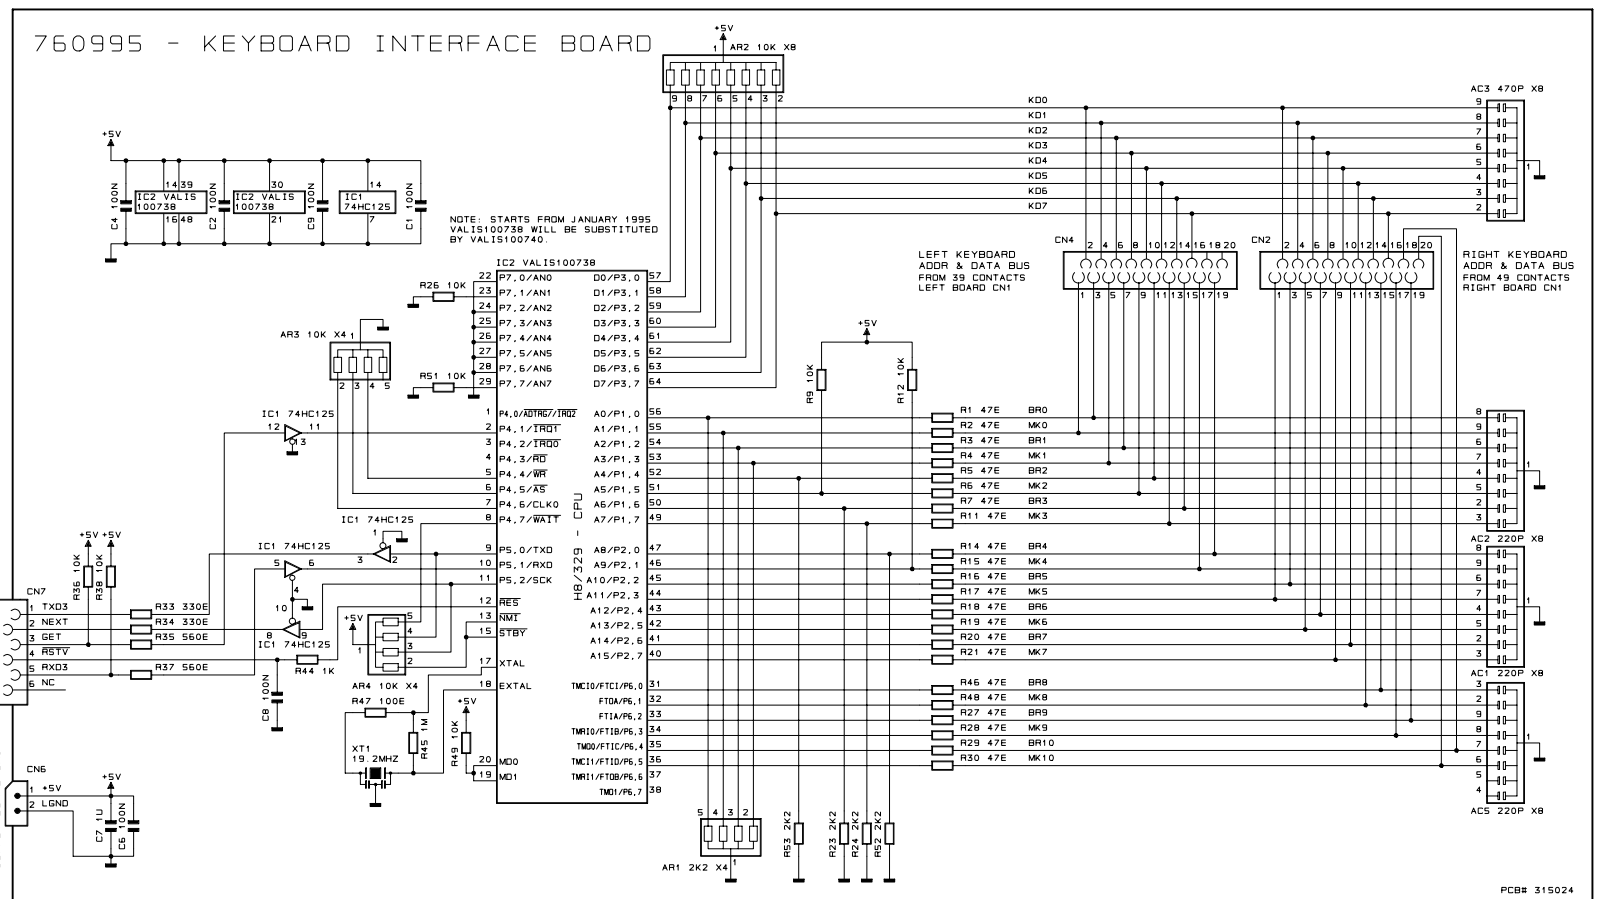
760995 - KEYBOARD INTERFACE BOARD

+5V
1 AR2 10K X8
9 8 7 6 5 4 3 2

KD0
KD1
KD2
KD3
KD4
KD5
KD6
KD7

AC3 470P X8
9
8
7
6
5
4
3
2
1

+5V
C4 100N
IC2 VALIS 100738
14 39
16 48
C2 100N
IC2 VALIS 100738
30
21
C9 100N
IC1 74HC125
14
7
C1 100N

NOTE: STARTS FROM JANUARY 1995 VALIS100738 WILL BE SUBSTITUTED BY VALIS100740.

CN4
2 4 6 8 10 12 14 16 18 20
1 3 5 7 9 11 13 15 17 19

CN2
2 4 6 8 10 12 14 16 18 20
1 3 5 7 9 11 13 15 17 19

LEFT KEYBOARD
ADDR & DATA BUS
FROM 39 CONTACTS
LEFT BOARD CN1

RIGHT KEYBOARD
ADDR & DATA BUS
FROM 49 CONTACTS
RIGHT BOARD CN1

IC2 VALIS100738
R26 10K
AR3 10K X4
2 3 4 5
1
R51 10K
22 P7,0/AN0
23 P7,1/AN1
24 P7,2/AN2
25 P7,3/AN3
26 P7,4/AN4
27 P7,5/AN5
28 P7,6/AN6
29 P7,7/AN7
D0/P3,0 57
D1/P3,1 58
D2/P3,2 59
D3/P3,3 60
D4/P3,4 61
D5/P3,5 62
D6/P3,6 63
D7/P3,7 64
1 P4,0/ADTRG/IRQ2
2 P4,1/IRQ1
3 P4,2/IRQ0
4 P4,3/RD
5 P4,4/WR
6 P4,5/AS
7 P4,6/CLK0
8 P4,7/WAIT
A0/P1,0 56
A1/P1,1 55
A2/P1,2 54
A3/P1,3 53
A4/P1,4 52
A5/P1,5 51
A6/P1,6 50
A7/P1,7 49
H8/329 - CPU
9 P5,0/TXD
10 P5,1/RXD
11 P5,2/SCK
12 RES
13 NMI
15 STBY
17 XTAL
18 EXTAL
20 MD0
19 MD1
A8/P2,0 47
A9/P2,1 46
A10/P2,2 45
A11/P2,3 44
A12/P2,4 43
A13/P2,5 42
A14/P2,6 41
A15/P2,7 40
TMCI0/FTCI/P6,0 31
FTOA/P6,1 32
FTIA/P6,2 33
TMRI0/FTIB/P6,3 34
TMO0/FTIC/P6,4 35
TMCI1/FTID/P6,5 36
TMRI1/FTOB/P6,6 37
TMO1/P6,7 38

+5V
R9 10K
R12 10K

R1 47E BR0
R2 47E MK0
R3 47E BR1
R4 47E MK1
R5 47E BR2
R6 47E MK2
R7 47E BR3
R11 47E MK3
R14 47E BR4
R15 47E MK4
R16 47E BR5
R17 47E MK5
R18 47E BR6
R19 47E MK6
R20 47E BR7
R21 47E MK7
R46 47E BR8
R48 47E MK8
R27 47E BR9
R28 47E MK9
R29 47E BR10
R30 47E MK10

8 9 6 7 4 5 2 3 1
AC2 220P X8
8 9 6 7 4 5 2 3 1
AC1 220P X8
3 2 9 8 7 6 5 4 1
AC5 220P X8

IC1 74HC125
12 11 13
IC1 74HC125
1 3 2
IC1 74HC125
5 6 4 10
8 9
IC1 74HC125

+5V +5V
R36 10K
R38 10K
CN7
1 TXD3
2 NEXT
3 GET
4 RSTV
5 RXD3
6 NC
R33 330E
R34 330E
R35 560E
R37 560E
R44 1K
C8 100N

+5V
AR4 10K X4
5 4 3 2 1
R47 100E
R45 1M
XT1 19.2MHZ
+5V
R49 10K

CN6
1 +5V
2 LGND
+5V
C7 1U
C6 100N

5 4 3 2
1
AR1 2K2 X4
R53 2K2
R23 2K2
R24 2K2
R52 2K2

PCB# 315024